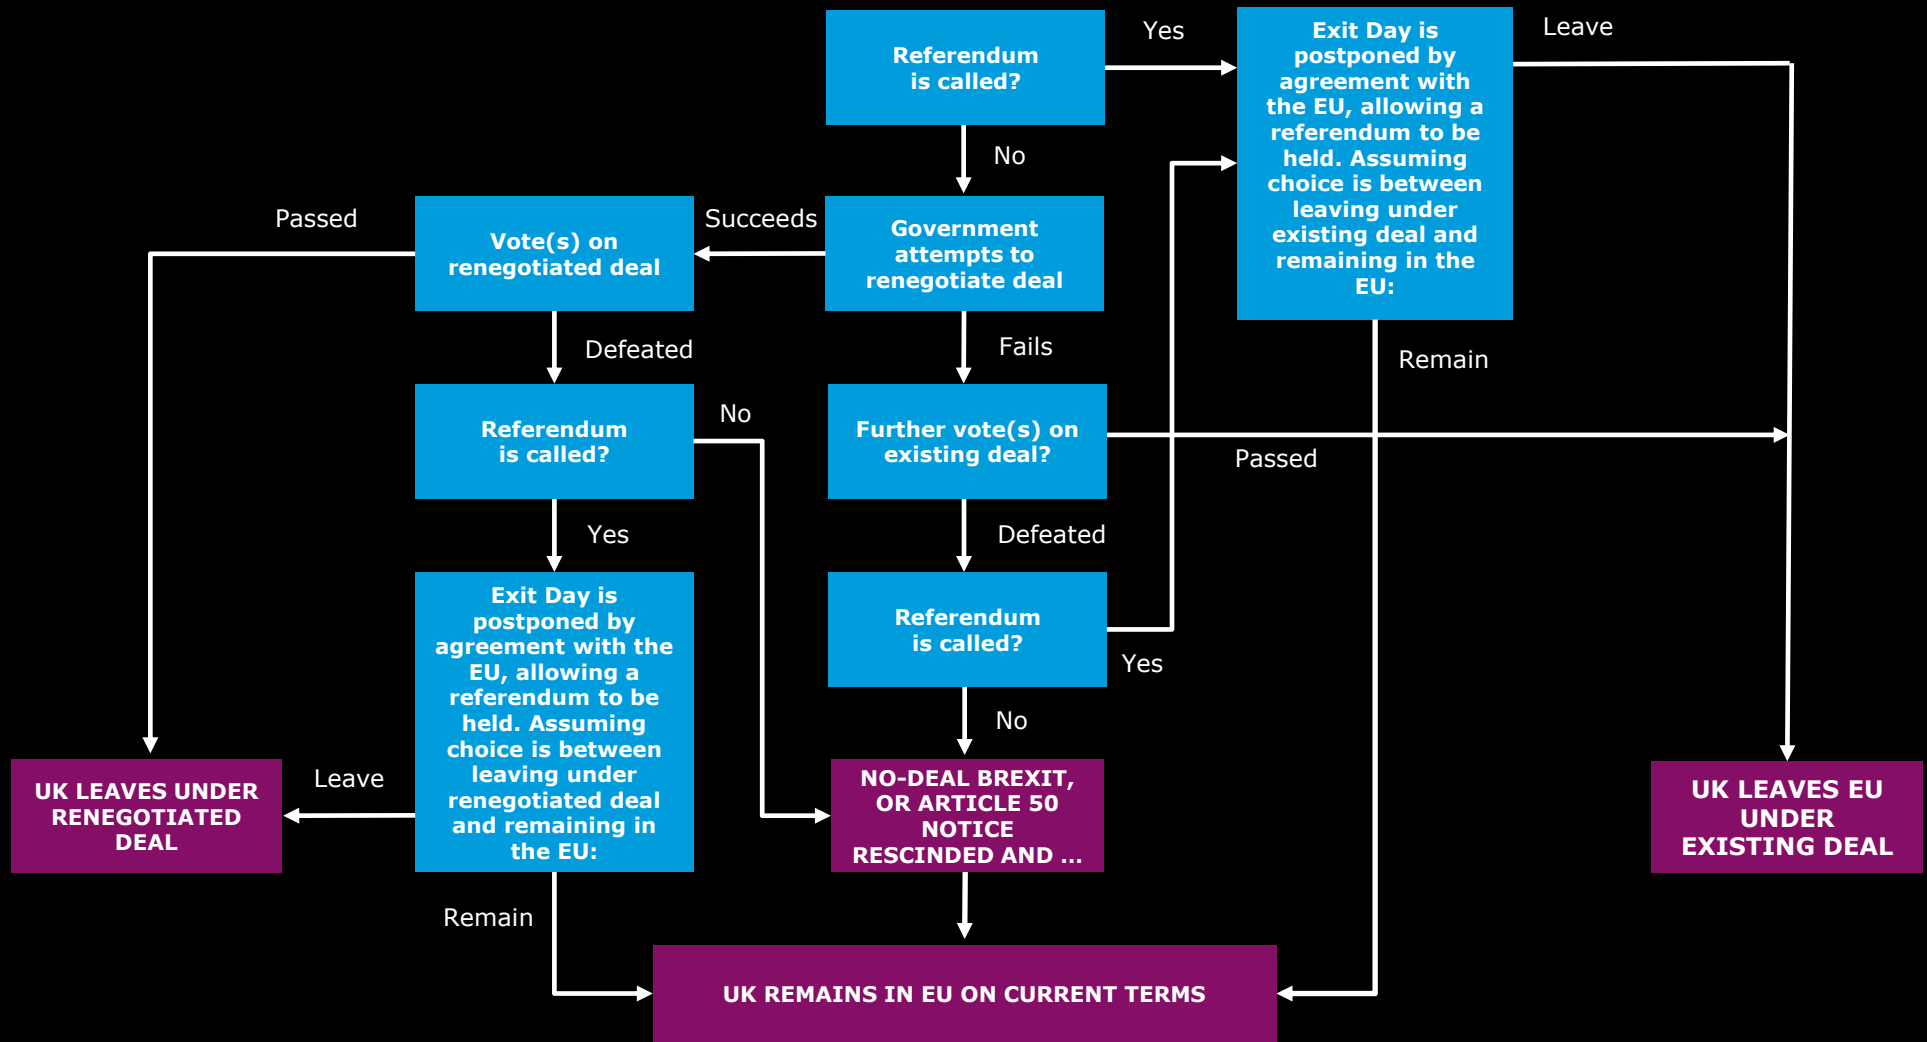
Referendum is called?

Yes

Exit Day is postponed by agreement with the EU, allowing a referendum to be held. Assuming choice is between leaving under existing deal and remaining in the EU:

Leave

No

Passed

Vote(s) on renegotiated deal

Succeeds

Government attempts to renegotiate deal

Defeated

Fails

Remain

Referendum is called?

No

Further vote(s) on existing deal?

Passed

Yes

Defeated

Exit Day is postponed by agreement with the EU, allowing a referendum to be held. Assuming choice is between leaving under renegotiated deal and remaining in the EU:

Referendum is called?

Yes

No

UK LEAVES UNDER RENEGOTIATED DEAL

Leave

NO-DEAL BREXIT, OR ARTICLE 50 NOTICE RESCINDED AND ...

UK LEAVES EU UNDER EXISTING DEAL

Remain

UK REMAINS IN EU ON CURRENT TERMS